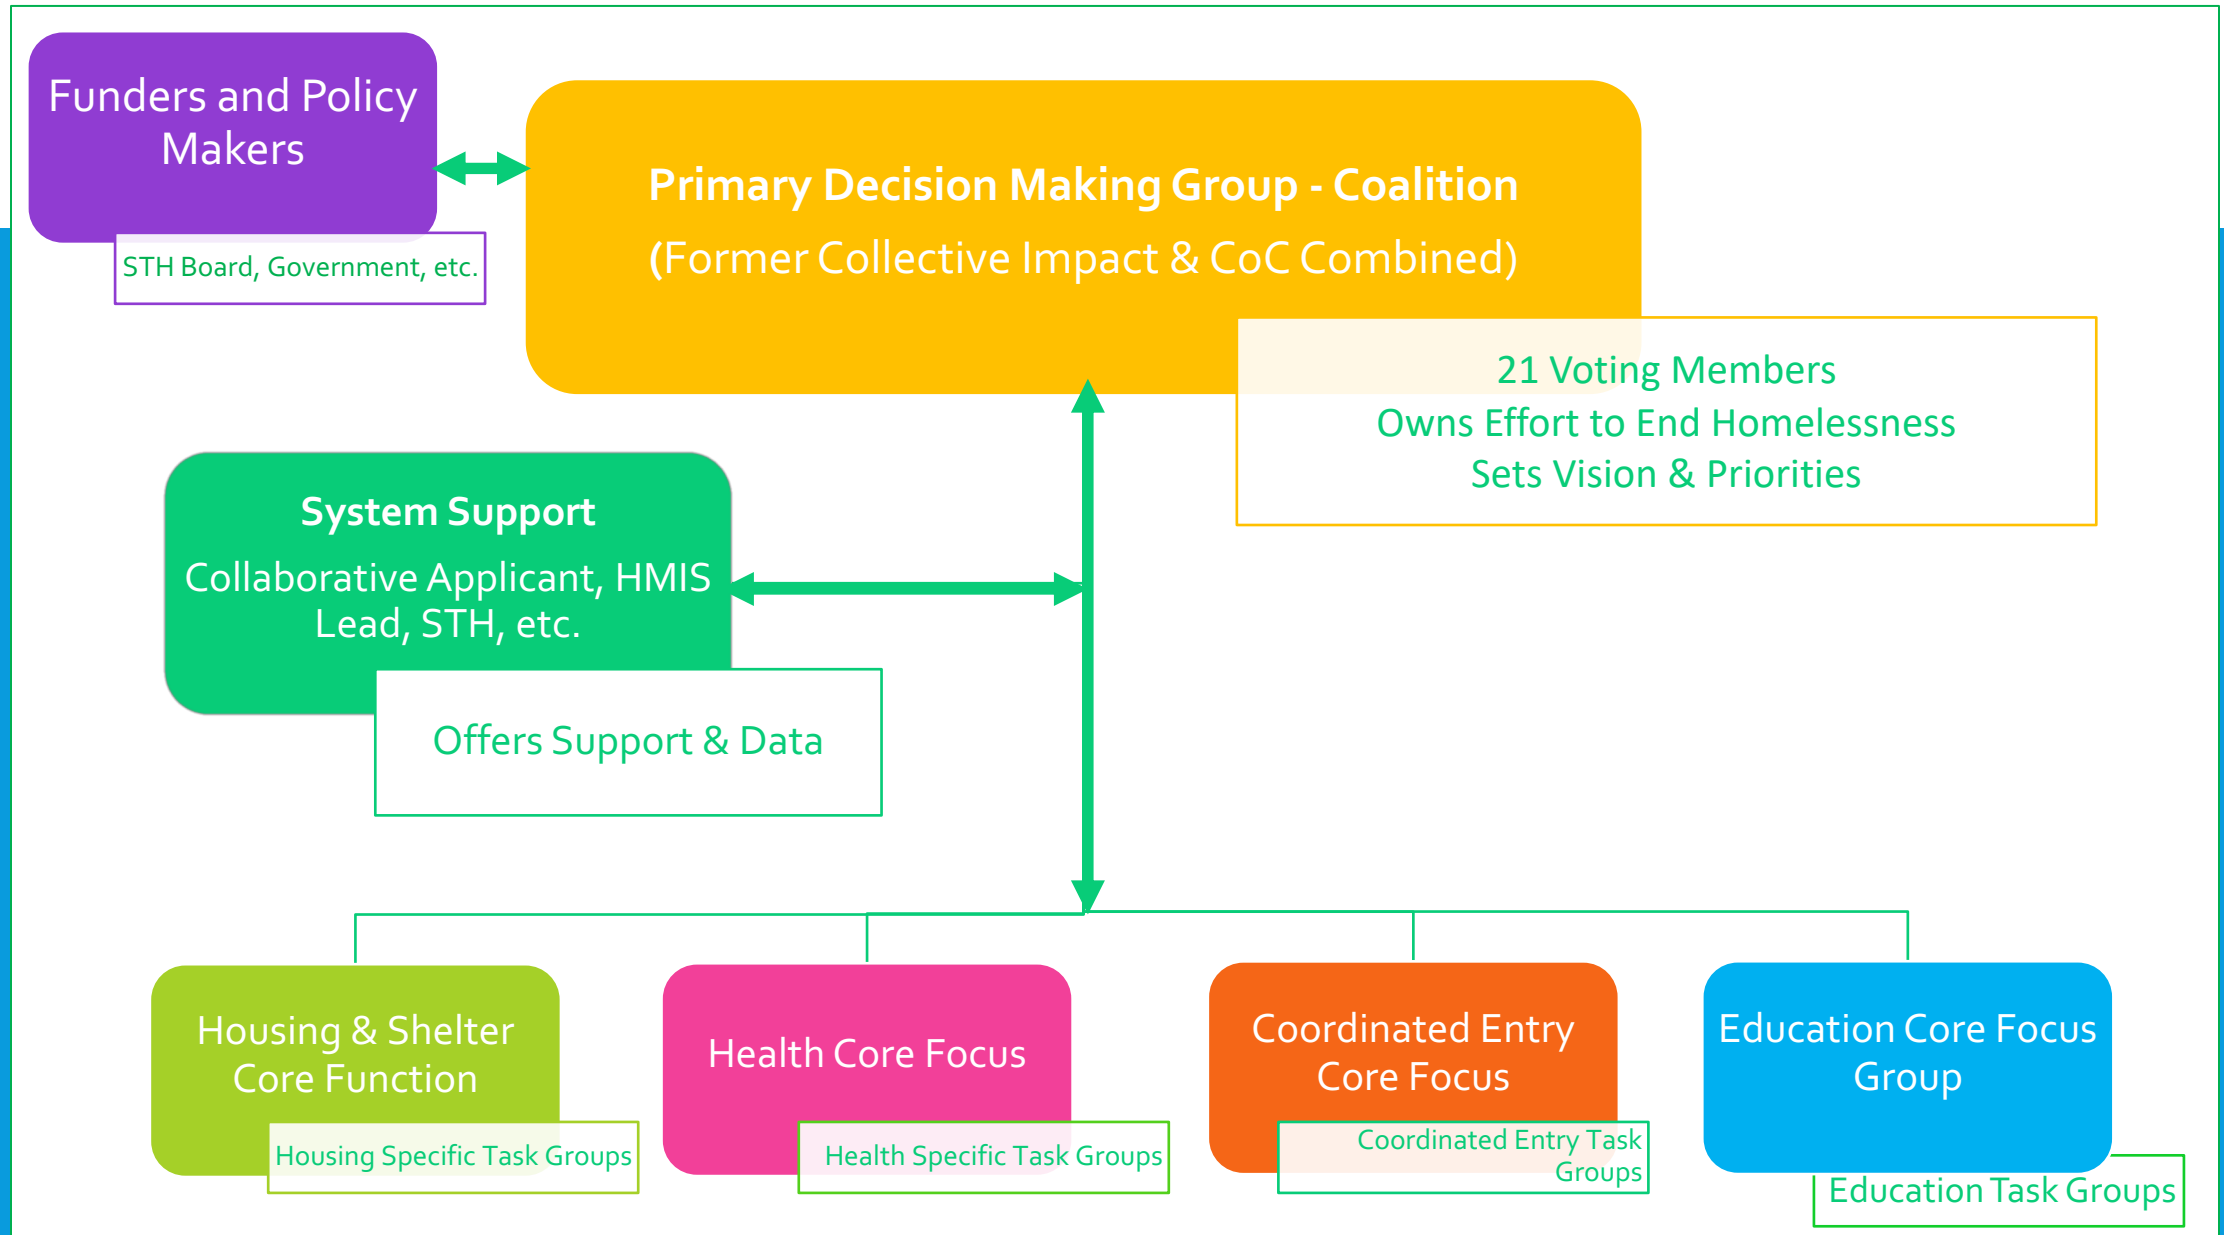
Funders and Policy Makers

STH Board, Government, etc.

Primary Decision Making Group - Coalition

(Former Collective Impact & CoC Combined)

21 Voting Members
Owns Effort to End Homelessness
Sets Vision & Priorities

System Support

Collaborative Applicant, HMIS Lead, STH, etc.

Offers Support & Data

Housing & Shelter Core Function

Housing Specific Task Groups

Health Core Focus

Health Specific Task Groups

Coordinated Entry Core Focus

Coordinated Entry Task Groups

Education Core Focus Group

Education Task Groups